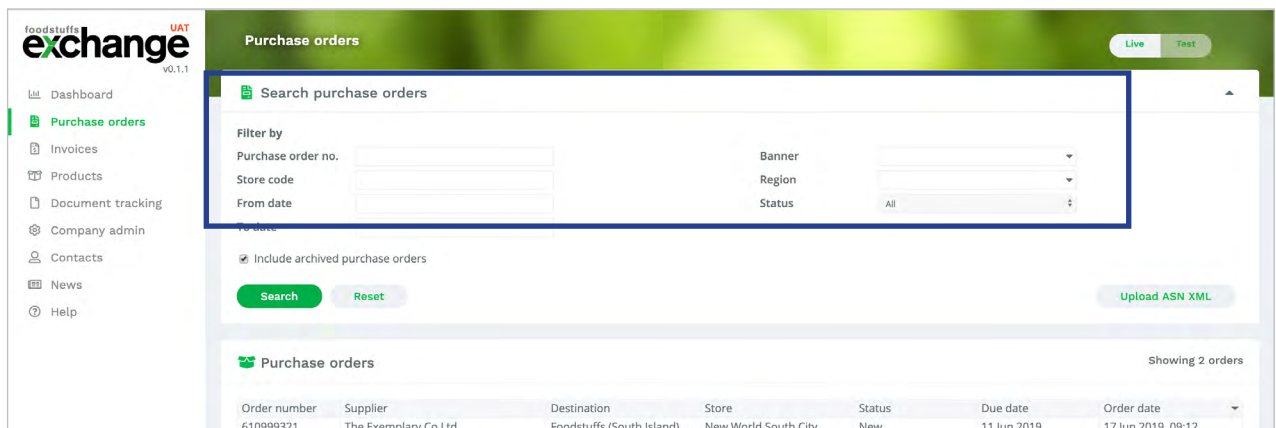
foodstuffs exchange UAT v0.1.1

Dashboard
Purchase orders
Invoices
Products
Document tracking
Company admin
Contacts
News
Help

Purchase orders

Live Test

Search purchase orders

Filter by

Purchase order no.
Store code
From date
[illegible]

Banner
Region
Status All

Include archived purchase orders

Search Reset

Upload ASN XML

Purchase orders

Showing 2 orders

| Order number | Supplier | Destination | Store | Status | Due date | Order date |
|---|---|---|---|---|---|---|
| 610999321 | The Exemplary Co Ltd | Foodstuffs (South Island) | New World South City | New | 11 Jun 2019 | 17 Jun 2019 09:12 |